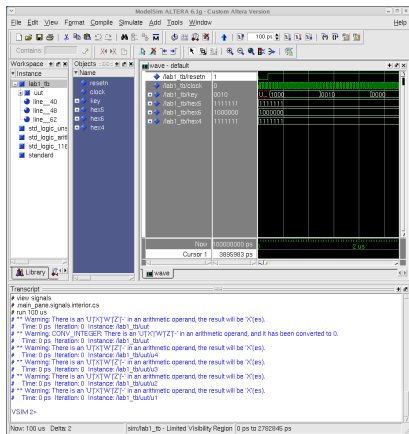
ModelSim ALTERA 6.1g - Custom Altera Version

File Edit View Format Compile Simulate Add Tools Window Help

100 ps

Contains:

Workspace

Instance

lab1_tb

uut

line__40

line__48

line__62

std_logic_arit

std_logic_arit

std_logic_116

standard

Library

Objects

Name

resetn

clock

key

hex5

hex6

hex4

wave - default

/lab1_tb/resetn | 1
/lab1_tb/clock | 0
/lab1_tb/key | 0010 | U... | 1000 | 0010 | 0000
/lab1_tb/hex5 | 1111111 | 1111111
/lab1_tb/hex6 | 1000000 | 1000000
/lab1_tb/hex4 | 1111111 | 1111111

Now | 100000000 ps
Cursor 1 | 3886983 ps

0 us

wave

Transcript

# view signals
# .main_pane.signals.interior.cs
# run 100 us
# ** Warning: There is an 'U'|'X'|'W'|'Z'|'-' in an arithmetic operand, the result will be 'X'(es).
# Time: 0 ps Iteration: 0 Instance: /lab1_tb/uut
# ** Warning: CONV_INTEGER: There is an 'U'|'X'|'W'|'Z'|'-' in an arithmetic operand, and it has been converted to 0.
# Time: 0 ps Iteration: 0 Instance: /lab1_tb/uut
# ** Warning: There is an 'U'|'X'|'W'|'Z'|'-' in an arithmetic operand, the result will be 'X'(es).
# Time: 0 ps Iteration: 0 Instance: /lab1_tb/uut/u4
# ** Warning: There is an 'U'|'X'|'W'|'Z'|'-' in an arithmetic operand, the result will be 'X'(es).
# Time: 0 ps Iteration: 0 Instance: /lab1_tb/uut/u3
# ** Warning: There is an 'U'|'X'|'W'|'Z'|'-' in an arithmetic operand, the result will be 'X'(es).
# Time: 0 ps Iteration: 0 Instance: /lab1_tb/uut/u2
# ** Warning: There is an 'U'|'X'|'W'|'Z'|'-' in an arithmetic operand, the result will be 'X'(es).
# Time: 0 ps Iteration: 0 Instance: /lab1_tb/uut/u1

VSIM 2>

Now: 100 us Delta: 2 | sim:/lab1_tb - Limited Visibility Region | 0 ps to 2762845 ps